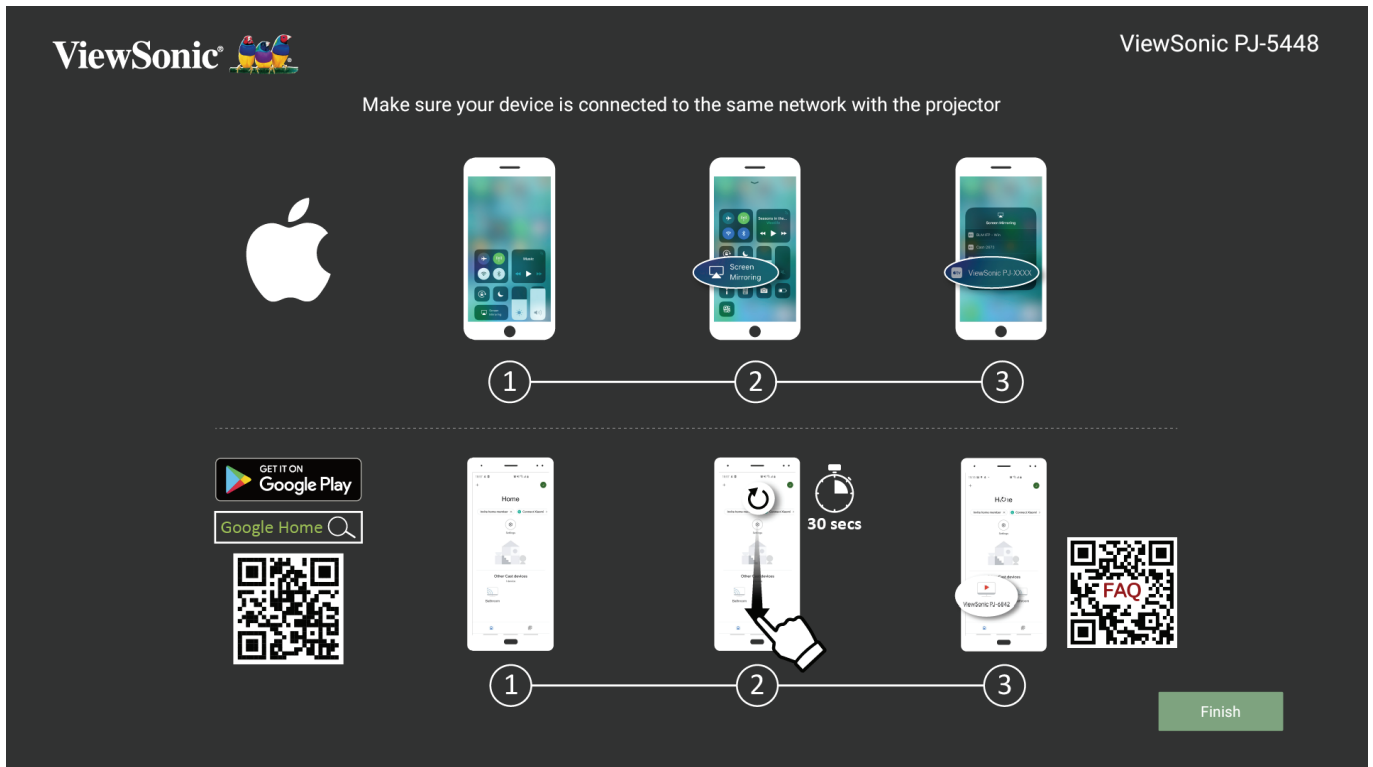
ViewSonic®

ViewSonic PJ-5448

Make sure your device is connected to the same network with the projector

Screen Mirroring

ViewSonic PJ-XXXX

1 2 3

GET IT ON
Google Play

Google Home

Home

Other Cast devices

30 secs

Home

ViewSonic PJ-6042

FAQ

1 2 3

Finish